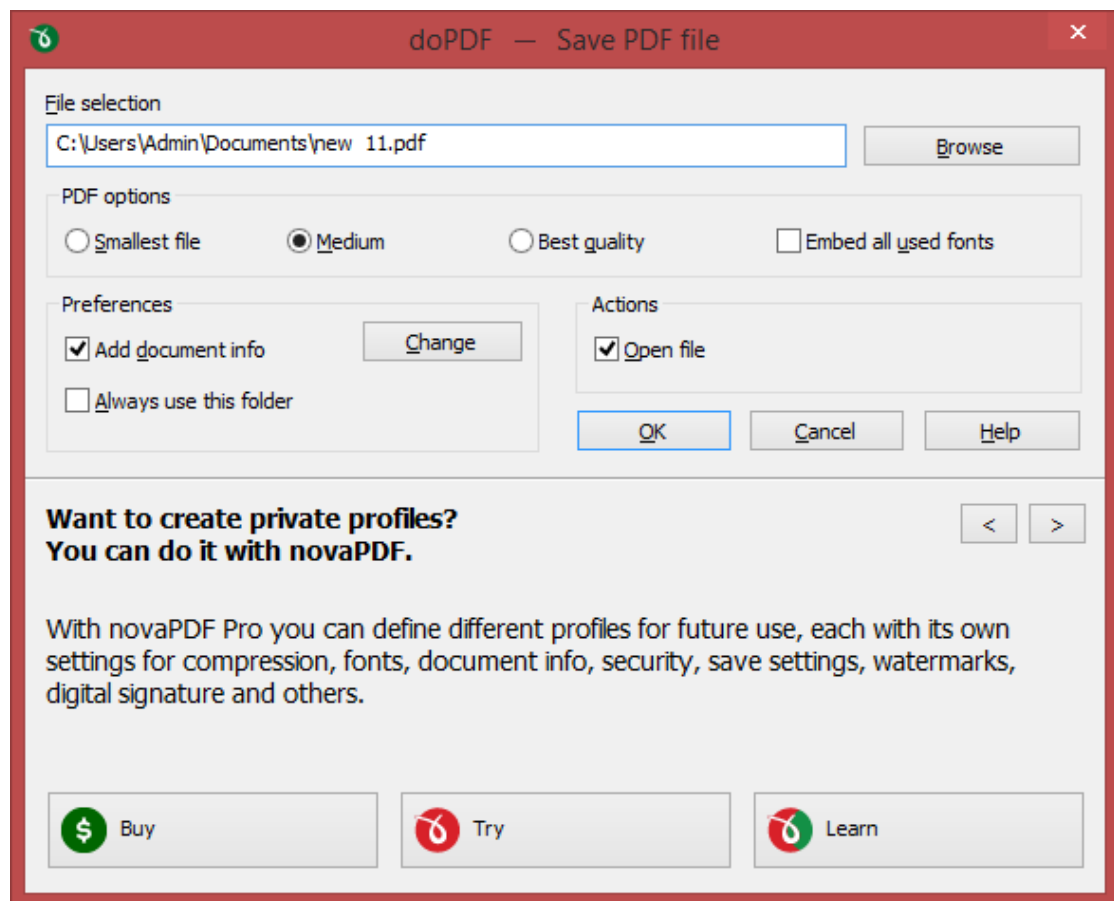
doPDF — Save PDF file

File selection

C:\Users\Admin\Documents\new 11.pdf

Browse

PDF options

Smallest file

Medium

Best quality

Embed all used fonts

Preferences

Add document info

Change

Always use this folder

Actions

Open file

OK

Cancel

Help

Want to create private profiles?
You can do it with novaPDF.

<

>

With novaPDF Pro you can define different profiles for future use, each with its own settings for compression, fonts, document info, security, save settings, watermarks, digital signature and others.

Buy

Try

Learn